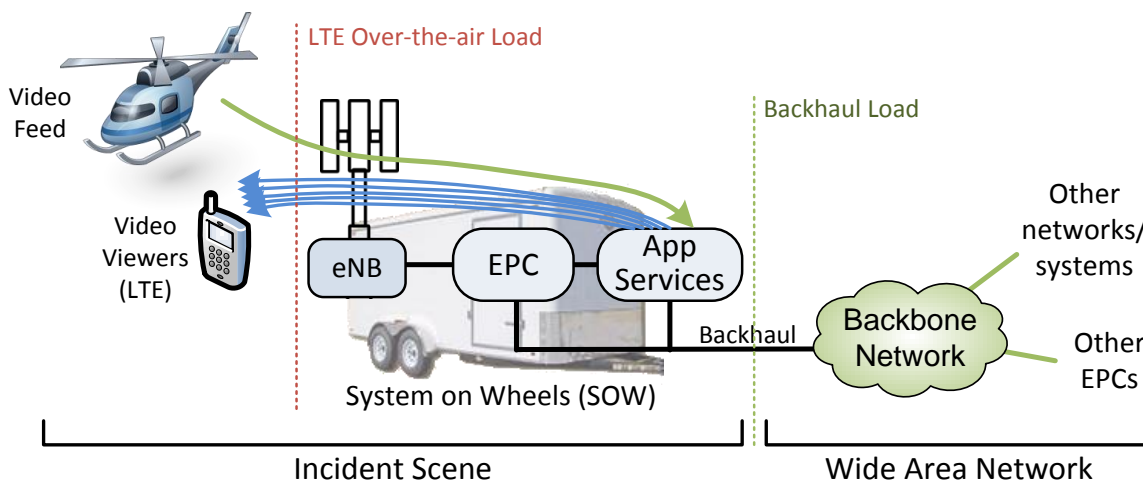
LTE Over-the-air Load

Video Feed

Backhaul Load

Video Viewers (LTE)

eNB

EPC

App Services

Other networks/ systems

Backhaul

Backbone Network

Other EPCs

System on Wheels (SOW)

Incident Scene

Wide Area Network